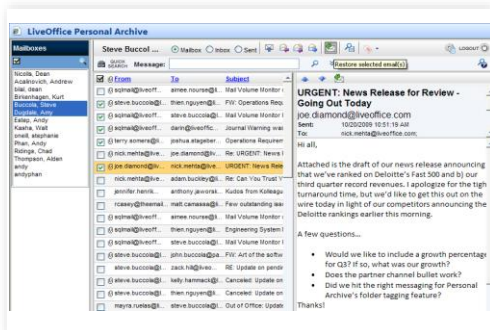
LiveOffice Personal Archive

Mailboxes

Nicolla, Dean
Acalkovich, Andrew
blal, dean
Birkenhagen, Kurt
Buccola, Steve
Dugdale, Amy
Eslep, Andy
Kasha, Walt
oneill, stephanie
Phan, Andy
Ridings, Chad
Thompson, Alden
andy
andyphan

Steve Buccol ...
Mailbox Inbox Sent
Restore selected email(s)
LOGOUT
QUICK SEARCH Message:

| From | To | Subject |
|---|---|---|
| sqlmail@liveoff... | aimee.rousse@li... | Mail Volume Monitor |
| steve.buccola@l... | thien.nguyen@li... | FW: Operations Req... |
| sqlmail@liveoff... | steve.buccola@l... | Mail Volume Monitor |
| steve.buccola@l... | darin@liveoffic... | Journal Warning was |
| terry.somers@li... | joshua.stagebe... | Operations Requirem |
| nick.mehta@live... | joe.diamond@liv... | Re: URGENT: News R |
| joe.diamond@liv... | nick.mehta@live... | URGENT: News Rele |
| nick.mehta@live... | adam.buckley@li... | Re: Can You Trust Y |
| jennifer.henrik... | anthony.jaworsk... | Kudos from Kolleagu |
| rcasey@theemail... | matt.camassa@li... | Few outstanding ise |
| sqlmail@liveoff... | aimee.rousse@li... | Mail Volume Monitor |
| sqlmail@liveoff... | thien.nguyen@li... | Engineering System |
| sqlmail@liveoff... | steve.buccola@l... | Mail Volume Monitor |
| steve.buccola@l... | john.buccola@ga... | FW: Art of the softw |
| steve.buccola@l... | zack.hill@liveo... | RE: Update on pendir |
| steve.buccola@l... | kelly.hammack@l... | Canceled: Update on |
| steve.buccola@l... | thien.nguyen@li... | Canceled: Update on |
| mayra.ruelas@li... | steve.buccola@l... | Out of Office: Updat |

URGENT: News Release for Review - Going Out Today
joe.diamond@liveoffice.com
Sent: 10/20/2009 10:51:19 AM
To: nick.mehta@liveoffice.com;

Hi all,

Attached is the draft of our news release announcing that we've ranked on Deloitte's Fast 500 and b) our third quarter record revenues. I apologize for the tight turnaround time, but we'd like to get this out on the wire today in light of our competitors announcing the Deloitte rankings earlier this morning.

A few questions...

• Would we like to include a growth percentage for Q3? If so, what was our growth?
• Does the partner channel bullet work?
• Did we hit the right messaging for Personal Archive's folder tagging feature?

Thanks!